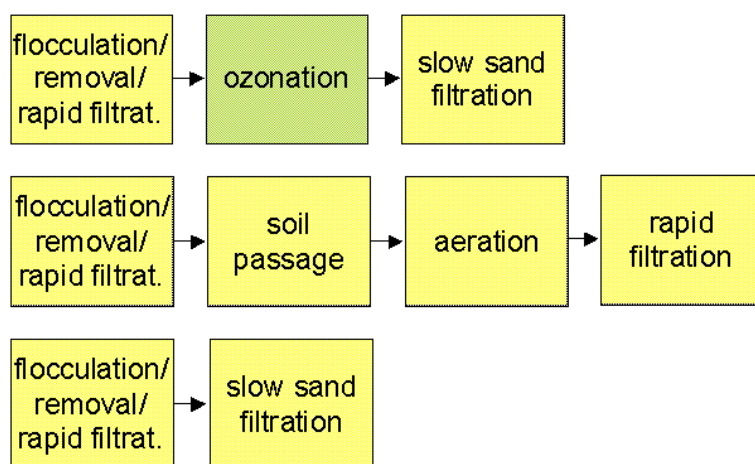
flocculation/ removal/ rapid filtrat.

ozonation

slow sand filtration

flocculation/ removal/ rapid filtrat.

soil passage

aeration

rapid filtration

flocculation/ removal/ rapid filtrat.

slow sand filtration